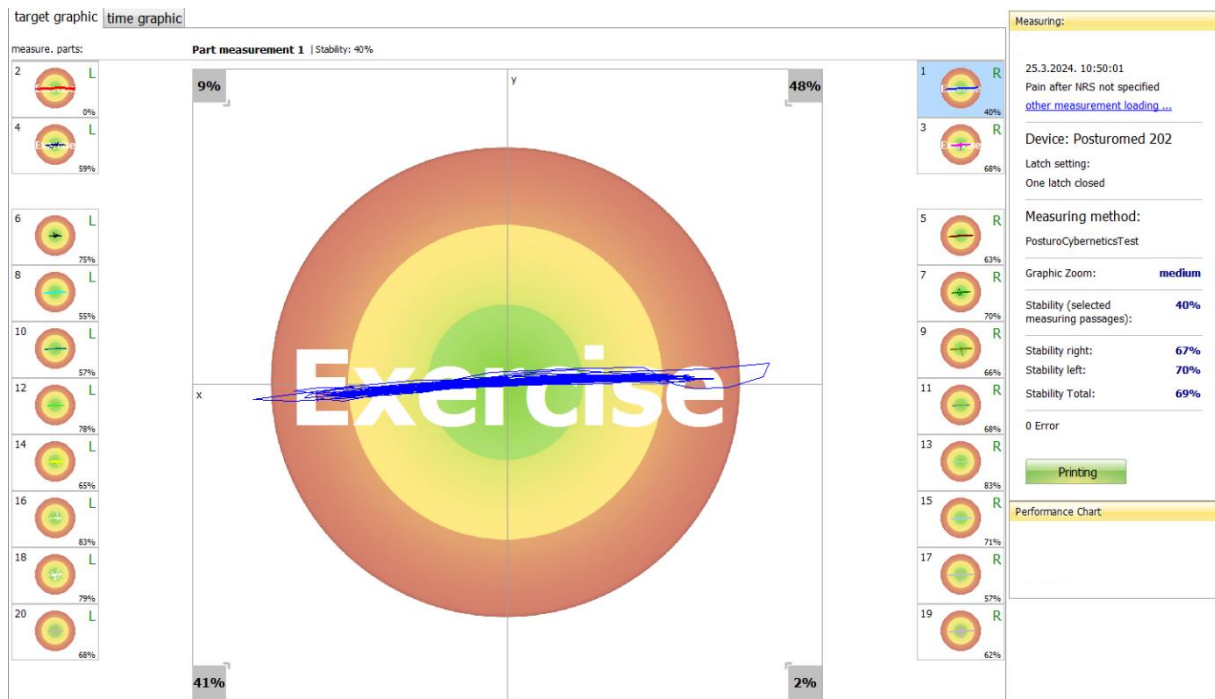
target graphic | time graphic

measure. parts:

Part measurement 1 | Stability: 40%

2 L 0%
4 L 59%
6 L 75%
8 L 55%
10 L 57%
12 L 78%
14 L 65%
16 L 83%
18 L 79%
20 L 68%

9%
48%
y
x
Exercise
41%
2%

1 R 40%
3 R 68%
5 R 63%
7 R 70%
9 R 66%
11 R 68%
13 R 83%
15 R 71%
17 R 57%
19 R 62%

Measuring:

25.3.2024. 10:50:01
Pain after NRS not specified
other measurement loading ...

Device: Posturomed 202
Latch setting:
One latch closed

Measuring method:
PosturoCyberneticsTest

Graphic Zoom: medium

Stability (selected measuring passages): 40%

Stability right: 67%
Stability left: 70%
Stability Total: 69%

0 Error

Printing

Performance Chart